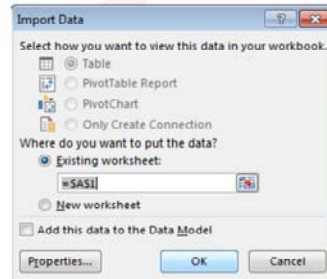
Import Data

Select how you want to view this data in your workbook.

Table

PivotTable Report

PivotChart

Only Create Connection

Where do you want to put the data?

Existing worksheet:

=$A$1

New worksheet

Add this data to the Data Model

Properties...

OK

Cancel